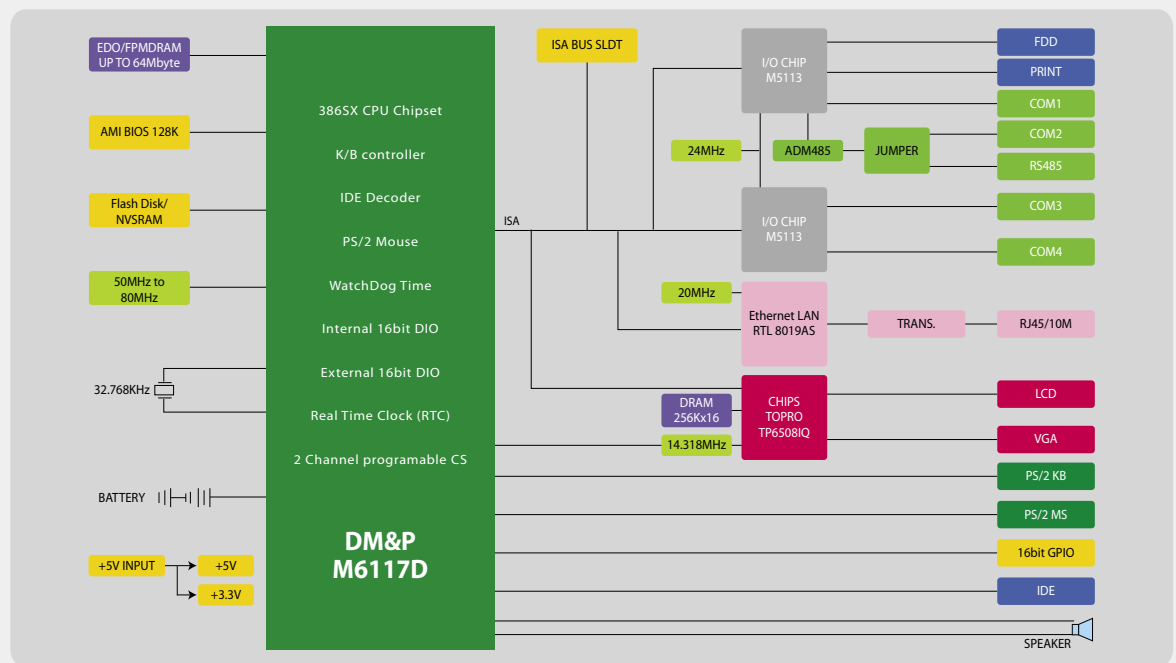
EDO/FPMDRAM UP TO 64Mbyte

AMI BIOS 128K

Flash Disk/ NVSRAM

50MHz to 80MHz

32.768KHz

BATTERY

+5V INPUT

+5V

+3.3V

386SX CPU Chipset

K/B controller

IDE Decoder

PS/2 Mouse

WatchDog Time

Internal 16bit DIO

External 16bit DIO

Real Time Clock (RTC)

2 Channel programable CS

DM&P M6117D

ISA BUS SLDT

ISA

I/O CHIP M5113

24MHz

ADM485

JUMPER

I/O CHIP M5113

20MHz

Ethernet LAN RTL 8019AS

TRANS.

DRAM 256Kx16

CHIPS TOPRO TP6508IQ

14.318MHz

FDD

PRINT

COM1

COM2

RS485

COM3

COM4

RJ45/10M

LCD

VGA

PS/2 KB

PS/2 MS

16bit GPIO

IDE

SPEAKER